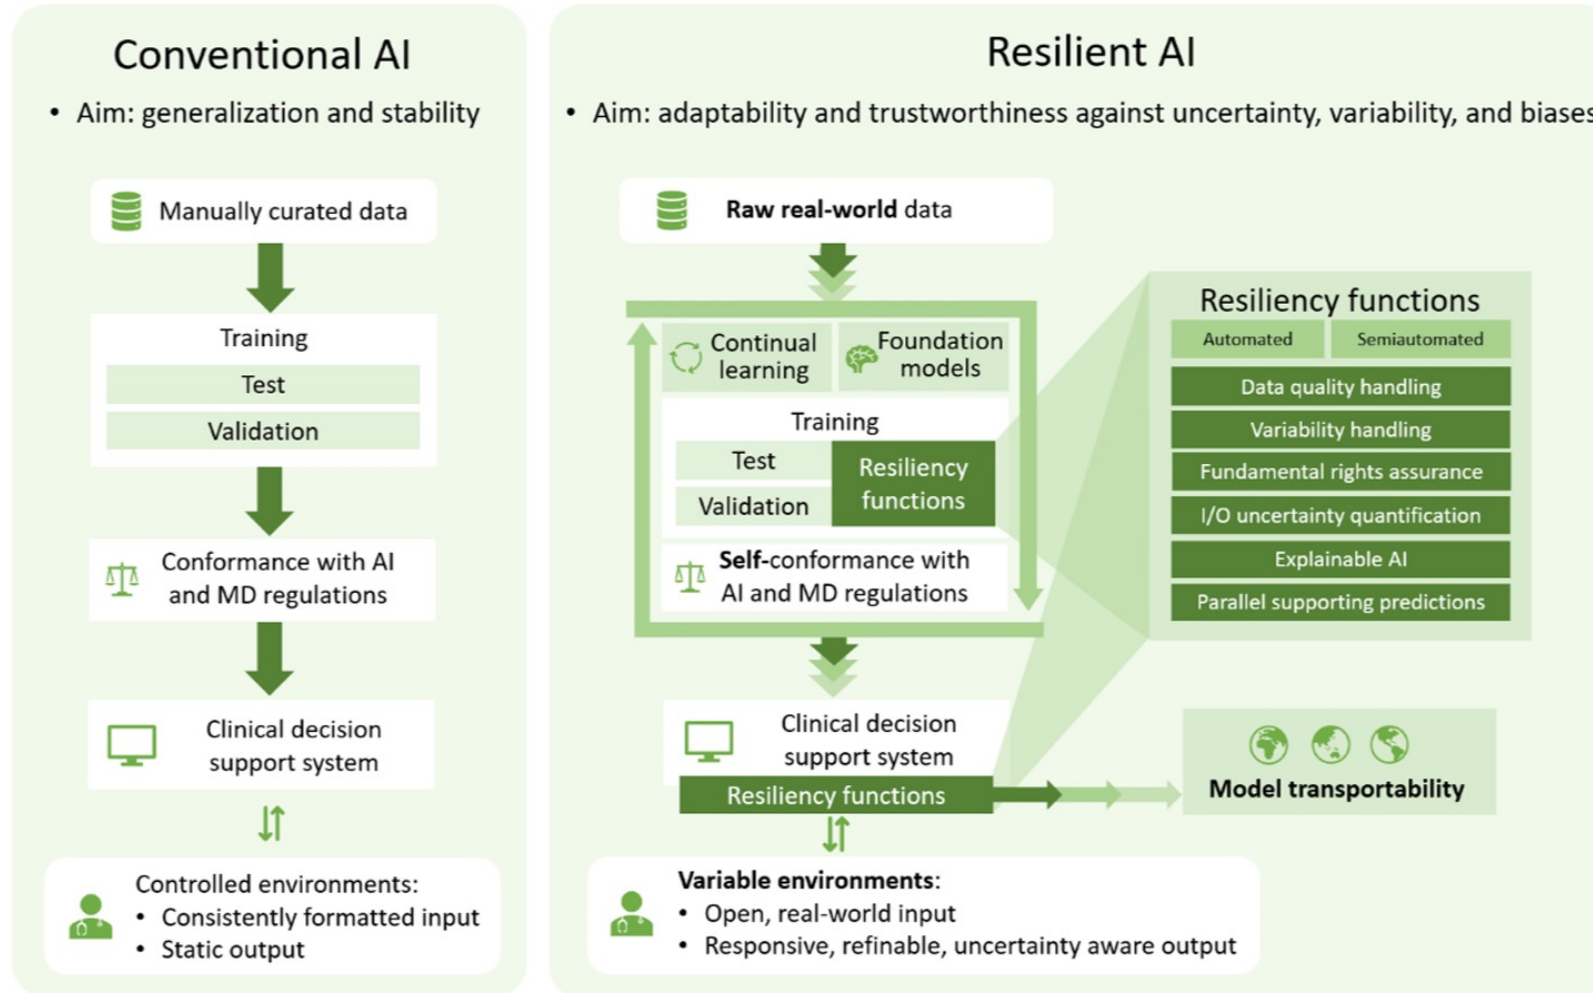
Conventional AI

• Aim: generalization and stability

Manually curated data

Training

Test

Validation

Conformance with AI and MD regulations

Clinical decision support system

Controlled environments:
• Consistently formatted input
• Static output

Resilient AI

• Aim: adaptability and trustworthiness against uncertainty, variability, and biases

Raw real-world data

Continual learning

Foundation models

Training

Test

Validation

Resiliency functions

Self-conformance with AI and MD regulations

Resiliency functions

Automated

Semiautomated

Data quality handling

Variability handling

Fundamental rights assurance

I/O uncertainty quantification

Explainable AI

Parallel supporting predictions

Clinical decision support system

Resiliency functions

Model transportability

Variable environments:
• Open, real-world input
• Responsive, refinable, uncertainty aware output